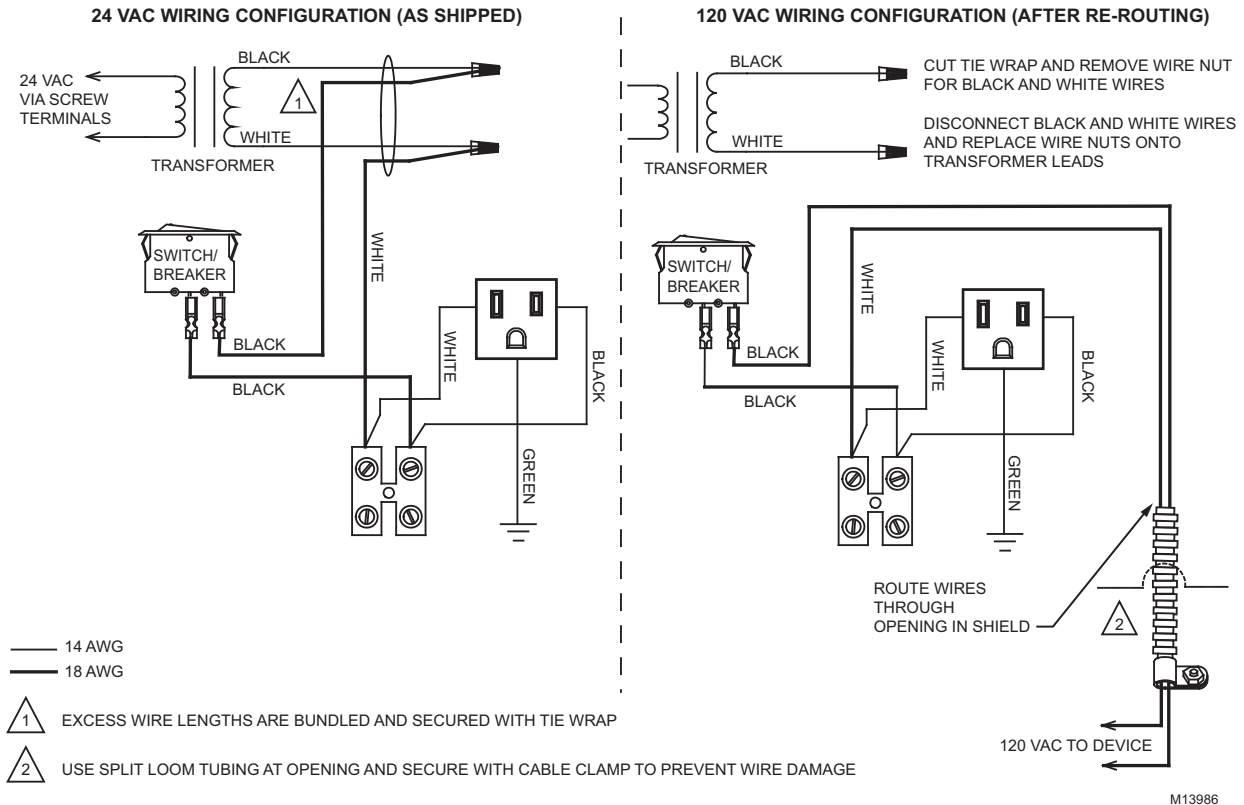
24 VAC WIRING CONFIGURATION (AS SHIPPED)

24 VAC VIA SCREW TERMINALS

BLACK

1

WHITE

TRANSFORMER

SWITCH/ BREAKER

WHITE

BLACK

BLACK

WHITE

BLACK

GREEN

120 VAC WIRING CONFIGURATION (AFTER RE-ROUTING)

BLACK

CUT TIE WRAP AND REMOVE WIRE NUT FOR BLACK AND WHITE WIRES

WHITE

DISCONNECT BLACK AND WHITE WIRES AND REPLACE WIRE NUTS ONTO TRANSFORMER LEADS

TRANSFORMER

SWITCH/ BREAKER

WHITE

BLACK

BLACK

WHITE

BLACK

GREEN

ROUTE WIRES THROUGH OPENING IN SHIELD

2

120 VAC TO DEVICE

14 AWG

18 AWG

1 EXCESS WIRE LENGTHS ARE BUNDLED AND SECURED WITH TIE WRAP

2 USE SPLIT LOOM TUBING AT OPENING AND SECURE WITH CABLE CLAMP TO PREVENT WIRE DAMAGE

M13986